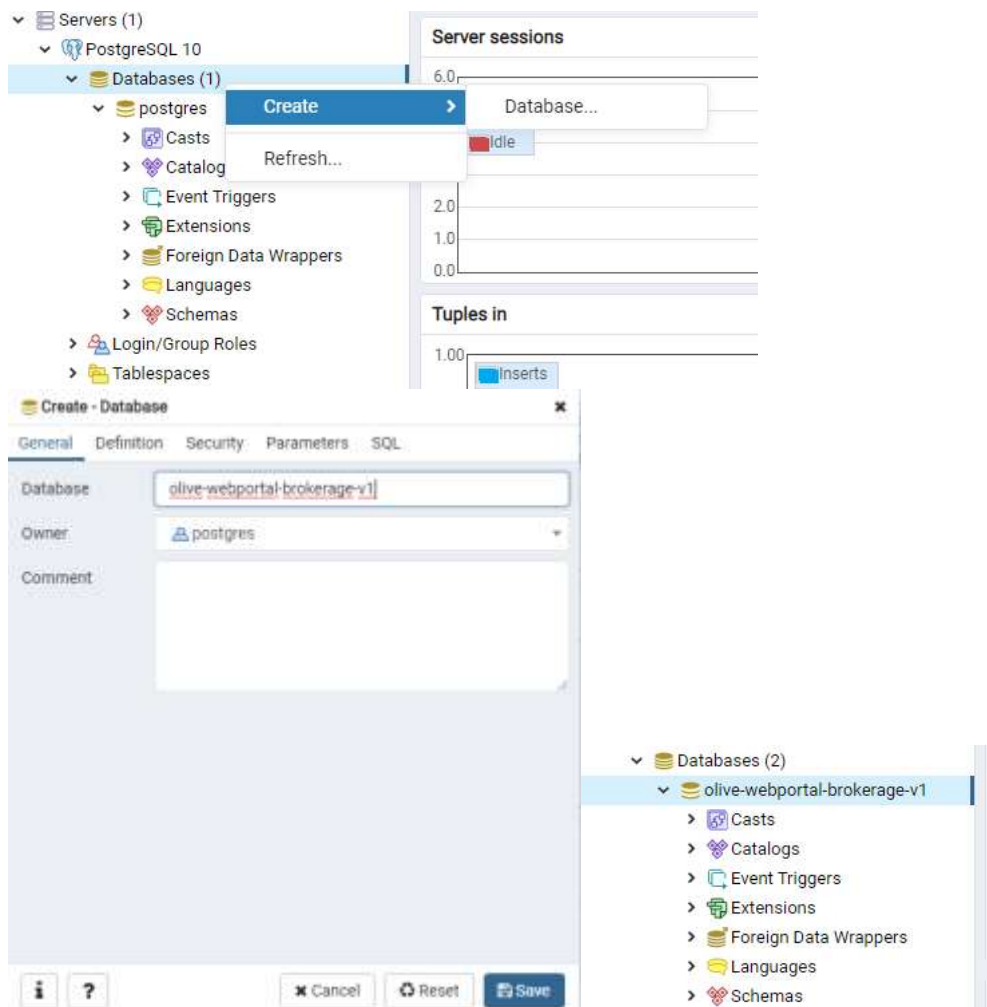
Servers (1)
PostgreSQL 10
Databases (1)
postgres
Casts
Catalog
Event Triggers
Extensions
Foreign Data Wrappers
Languages
Schemas
Login/Group Roles
Tablespaces

Create
Refresh...
Database...

Server sessions
6.0
Idle
2.0
1.0
0.0

Tuples in
1.00
Inserts

Create - Database
General Definition Security Parameters SQL
Database olive-webportal-brokerage-v1
Owner postgres
Comment
i ? Cancel Reset Save

Databases (2)
olive-webportal-brokerage-v1
Casts
Catalogs
Event Triggers
Extensions
Foreign Data Wrappers
Languages
Schemas